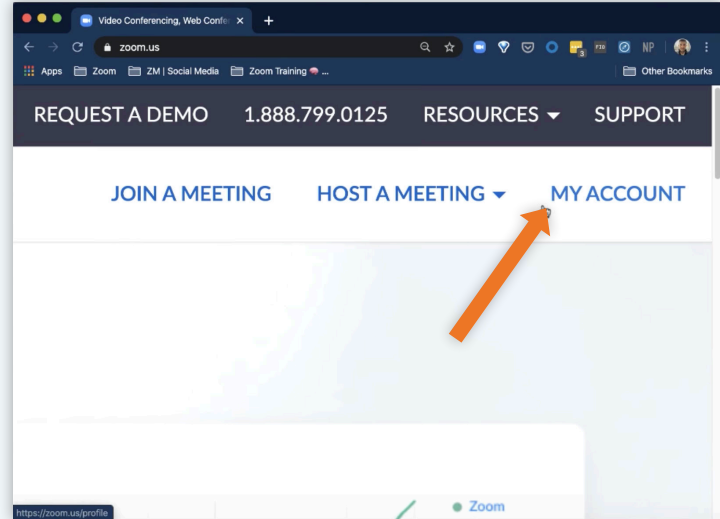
Video Conferencing, Web Confe ×
+
zoom.us
NP
Apps
Zoom
ZM | Social Media
Zoom Training ...
Other Bookmarks
REQUEST A DEMO
1.888.799.0125
RESOURCES
SUPPORT
JOIN A MEETING
HOST A MEETING
MY ACCOUNT
Zoom
https://zoom.us/profile